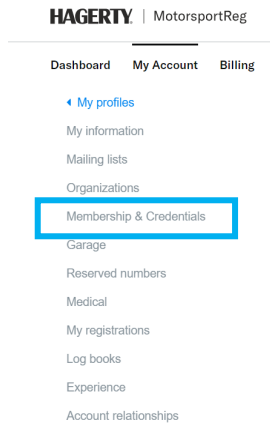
HAGERTY. | MotorsportReg

Dashboard
My Account
Billing

◂ My profiles
My information
Mailing lists
Organizations
Membership & Credentials
Garage
Reserved numbers
Medical
My registrations
Log books
Experience
Account relationships